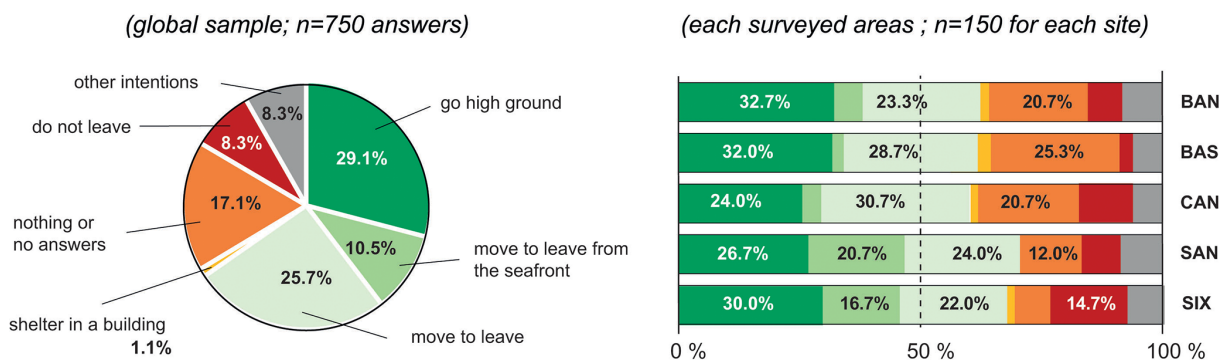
(global sample; n=750 answers)

other intentions
8.3%
do not leave
8.3%
go high ground
29.1%
nothing or no answers
17.1%
10.5%
move to leave from the seafront
25.7%
shelter in a building
1.1%
move to leave

(each surveyed areas ; n=150 for each site)

32.7% 23.3% 20.7% BAN
32.0% 28.7% 25.3% BAS
24.0% 30.7% 20.7% CAN
26.7% 20.7% 24.0% 12.0% SAN
30.0% 16.7% 22.0% 14.7% SIX

0 %
50 %
100 %